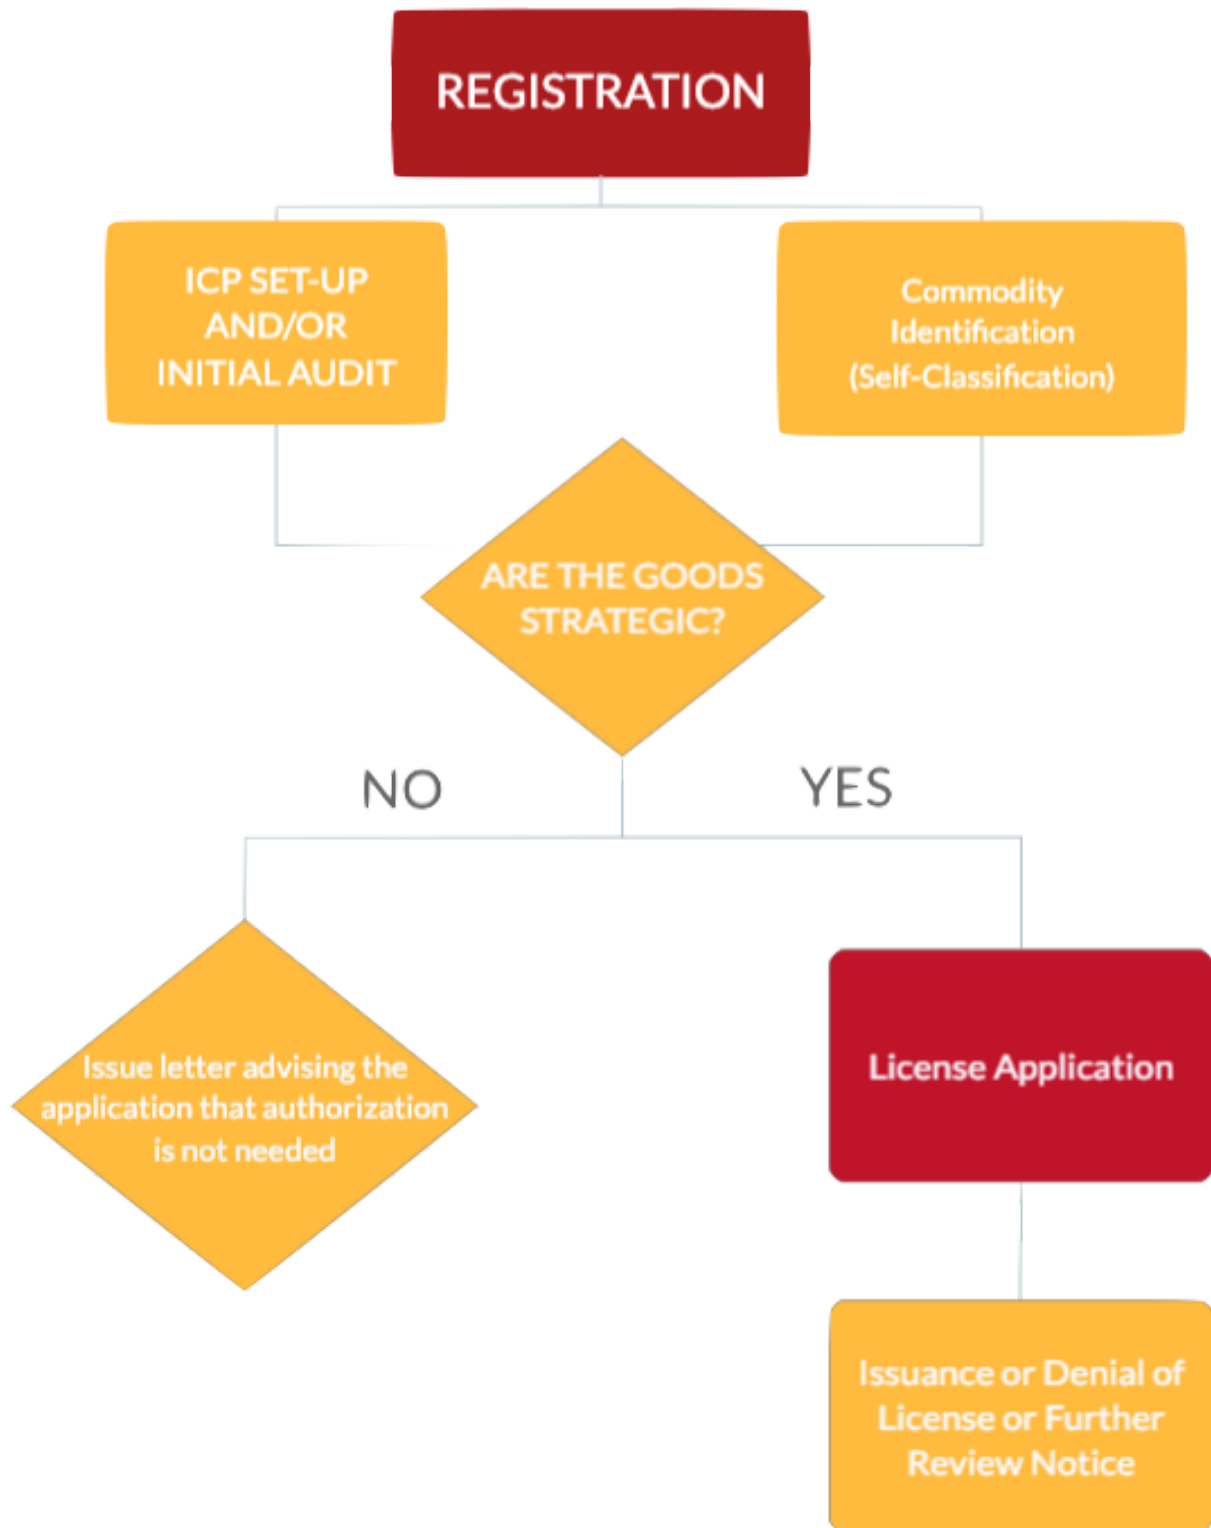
REGISTRATION

ICP SET-UP AND/OR INITIAL AUDIT

Commodity Identification (Self-Classification)

ARE THE GOODS STRATEGIC?

NO

YES

Issue letter advising the application that authorization is not needed

License Application

Issuance or Denial of License or Further Review Notice